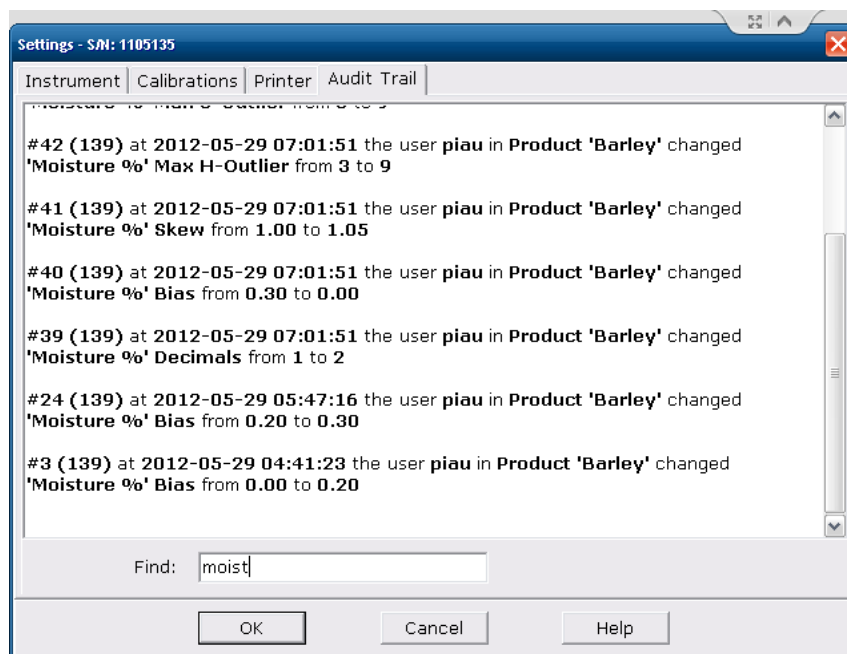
Settings - S/N: 1105135

Instrument | Calibrations | Printer | Audit Trail

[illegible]

#42 (139) at 2012-05-29 07:01:51 the user piau in Product 'Barley' changed 'Moisture %' Max H-Outlier from 3 to 9

#41 (139) at 2012-05-29 07:01:51 the user piau in Product 'Barley' changed 'Moisture %' Skew from 1.00 to 1.05

#40 (139) at 2012-05-29 07:01:51 the user piau in Product 'Barley' changed 'Moisture %' Bias from 0.30 to 0.00

#39 (139) at 2012-05-29 07:01:51 the user piau in Product 'Barley' changed 'Moisture %' Decimals from 1 to 2

#24 (139) at 2012-05-29 05:47:16 the user piau in Product 'Barley' changed 'Moisture %' Bias from 0.20 to 0.30

#3 (139) at 2012-05-29 04:41:23 the user piau in Product 'Barley' changed 'Moisture %' Bias from 0.00 to 0.20

Find: moist

OK Cancel Help